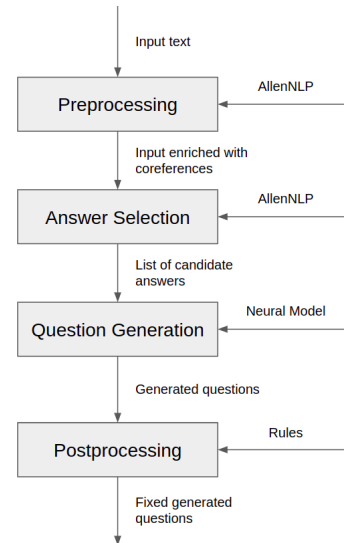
Input text

AllenNLP

Preprocessing

Input enriched with coreferences

AllenNLP

Answer Selection

List of candidate answers

Neural Model

Question Generation

Generated questions

Rules

Postprocessing

Fixed generated questions